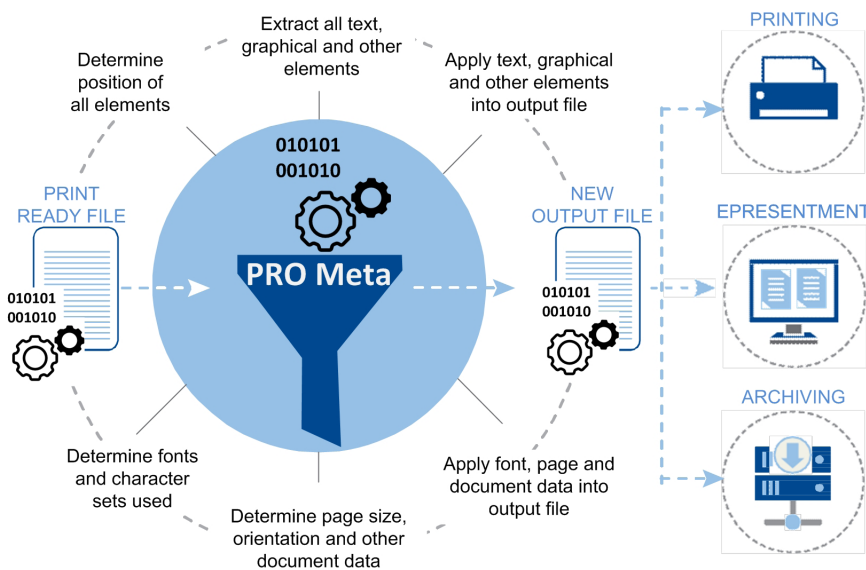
Extract all text, graphical and other elements

Determine position of all elements

Apply text, graphical and other elements into output file

PRINTING

010101
001010

PRINT READY FILE

010101
001010

PRO Meta

NEW OUTPUT FILE

010101
001010

EPRESENTMENT

ARCHIVING

Determine fonts and character sets used

Apply font, page and document data into output file

Determine page size, orientation and other document data